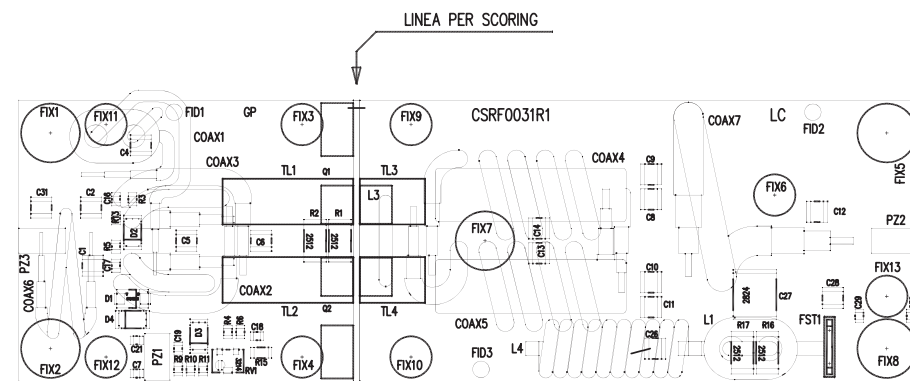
LINEA PER SCORING

FIX1 FIX11 FID1 GP FIX3 FIX9 CSRF0031R1 COAX7 LC FID2 FIX5

COAX1 C4 COAX3 TL1 Q1 TL3 COAX4 C9 C8 FIX6 C12 PZ2

C31 C2 C16 R3 R13 D2 R2 R1 L3 C5 C6 2512 2512 FIX7 C14 C13

PZ3 C1 R5 C17 COAX6 D1 D4 COAX2 TL2 Q2 TL4 C10 C11 2824 C27 C28 C29 FIX13

COAX5 L1 R17 R16 FST1

C3 C19 D3 R4 R6 C18 R9 R10 R11 R15 RV1

FIX2 FIX12 C7 PZ1 FIX4 FIX10 FID3 L4 C26 2512 2512 FIX8